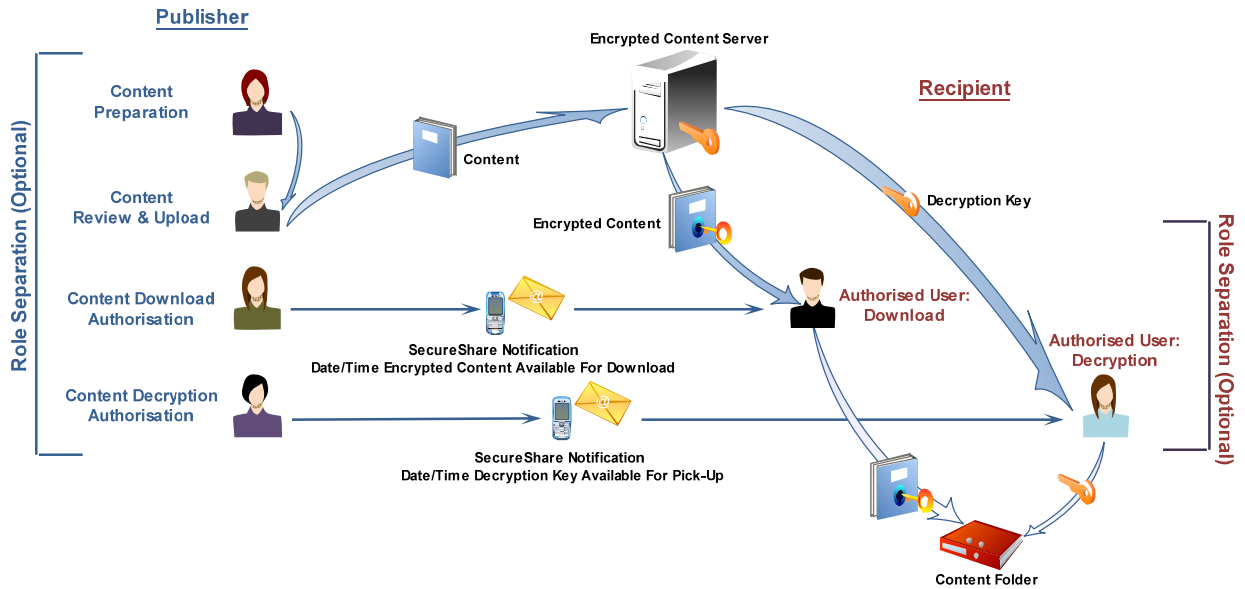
Publisher

Role Separation (Optional)

Content Preparation

Content Review & Upload

Content Download Authorisation

Content Decryption Authorisation

Content

Encrypted Content Server

Encrypted Content

Recipient

Decryption Key

Authorised User: Download

Authorised User: Decryption

Role Separation (Optional)

SecureShare Notification
Date/Time Encrypted Content Available For Download

SecureShare Notification
Date/Time Decryption Key Available For Pick-Up

Content Folder